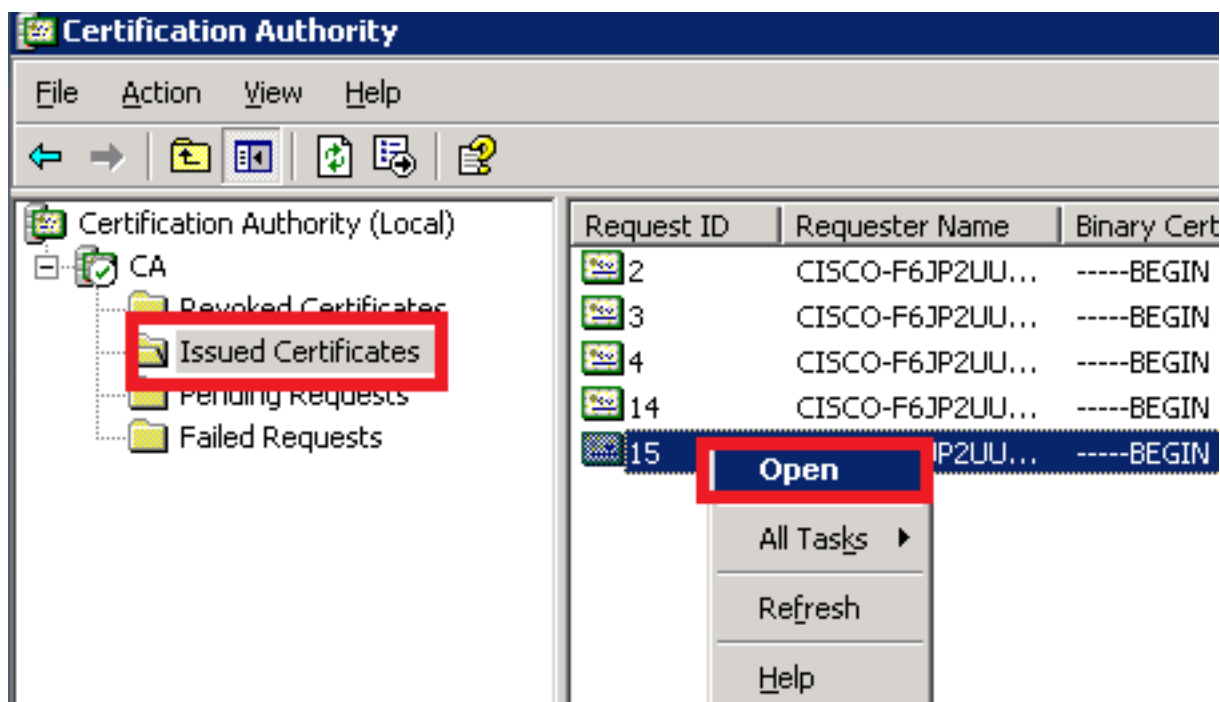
Certification Authority

File Action View Help

Certification Authority (Local)
CA
Revoked Certificates
Issued Certificates
Pending Requests
Failed Requests

| Request ID | Requester Name | Binary Cert |
|---|---|---|
| 2 | CISCO-F6JP2UU... | -----BEGIN |
| 3 | CISCO-F6JP2UU... | -----BEGIN |
| 4 | CISCO-F6JP2UU... | -----BEGIN |
| 14 | CISCO-F6JP2UU... | -----BEGIN |
| 15 | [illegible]P2UU... | -----BEGIN |

Open
All Tasks
Refresh
Help